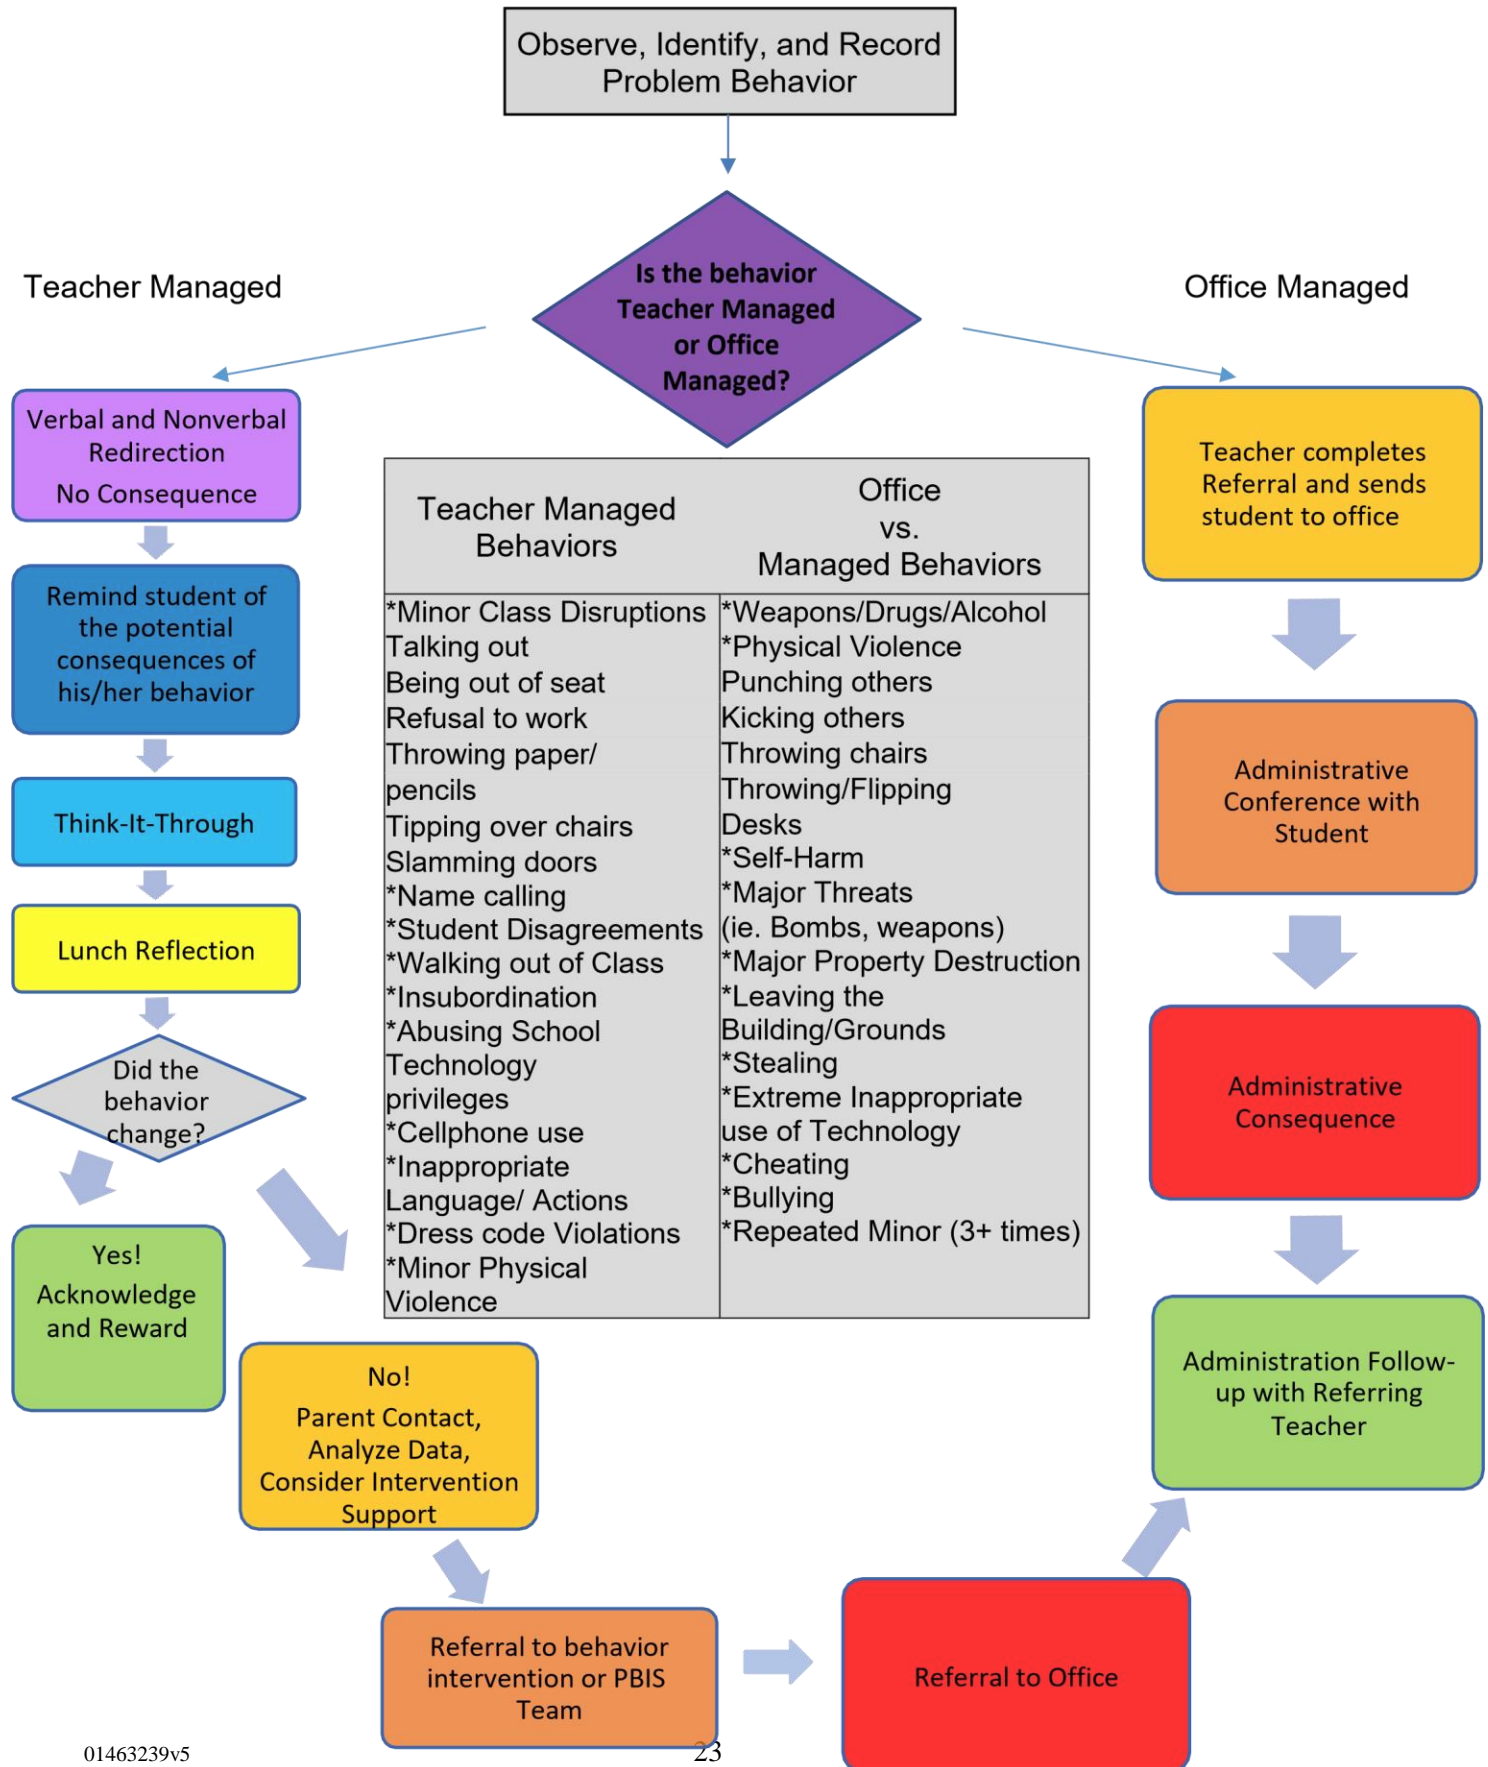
Observe, Identify, and Record Problem Behavior

Is the behavior Teacher Managed or Office Managed?

Teacher Managed

Office Managed

Verbal and Nonverbal Redirection
No Consequence

Remind student of the potential consequences of his/her behavior

Think-It-Through

Lunch Reflection

Did the behavior change?

Yes! Acknowledge and Reward

No! Parent Contact, Analyze Data, Consider Intervention Support

Referral to behavior intervention or PBIS Team

Referral to Office

| Teacher Managed Behaviors | Office vs. Managed Behaviors |
|---|---|
| *Minor Class Disruptions Talking out Being out of seat Refusal to work Throwing paper/ pencils Tipping over chairs Slamming doors *Name calling *Student Disagreements *Walking out of Class *Insubordination *Abusing School Technology privileges *Cellphone use *Inappropriate Language/ Actions *Dress code Violations *Minor Physical Violence | *Weapons/Drugs/Alcohol *Physical Violence Punching others Kicking others Throwing chairs Throwing/Flipping Desks *Self-Harm *Major Threats (ie. Bombs, weapons) *Major Property Destruction *Leaving the Building/Grounds *Stealing *Extreme Inappropriate use of Technology *Cheating *Bullying *Repeated Minor (3+ times) |

Teacher completes Referral and sends student to office

Administrative Conference with Student

Administrative Consequence

Administration Follow-up with Referring Teacher

01463239v5

23